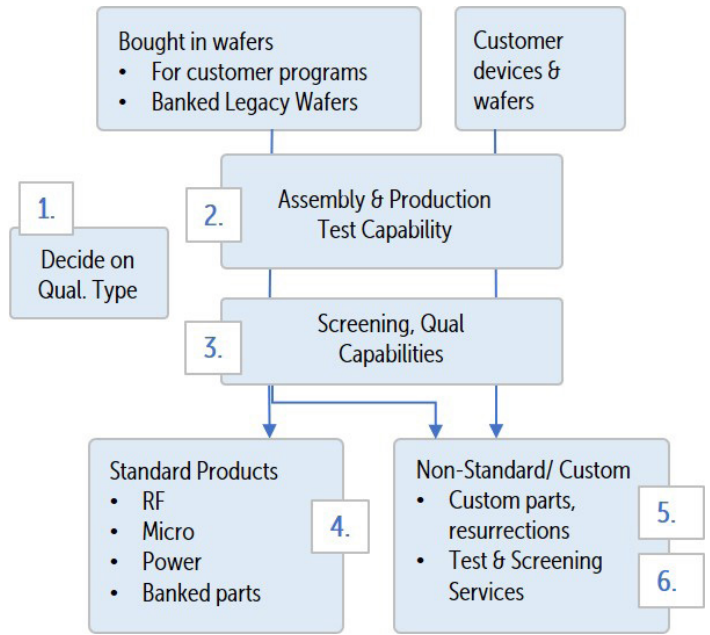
Bought in wafers
- For customer programs
- Banked Legacy Wafers

Customer devices & wafers

1.

Decide on Qual. Type

2.

Assembly & Production Test Capability

3.

Screening, Qual Capabilities

Standard Products
- RF
- Micro
- Power
- Banked parts

4.

Non-Standard/ Custom
- Custom parts, resurrections
- Test & Screening Services

5.

6.